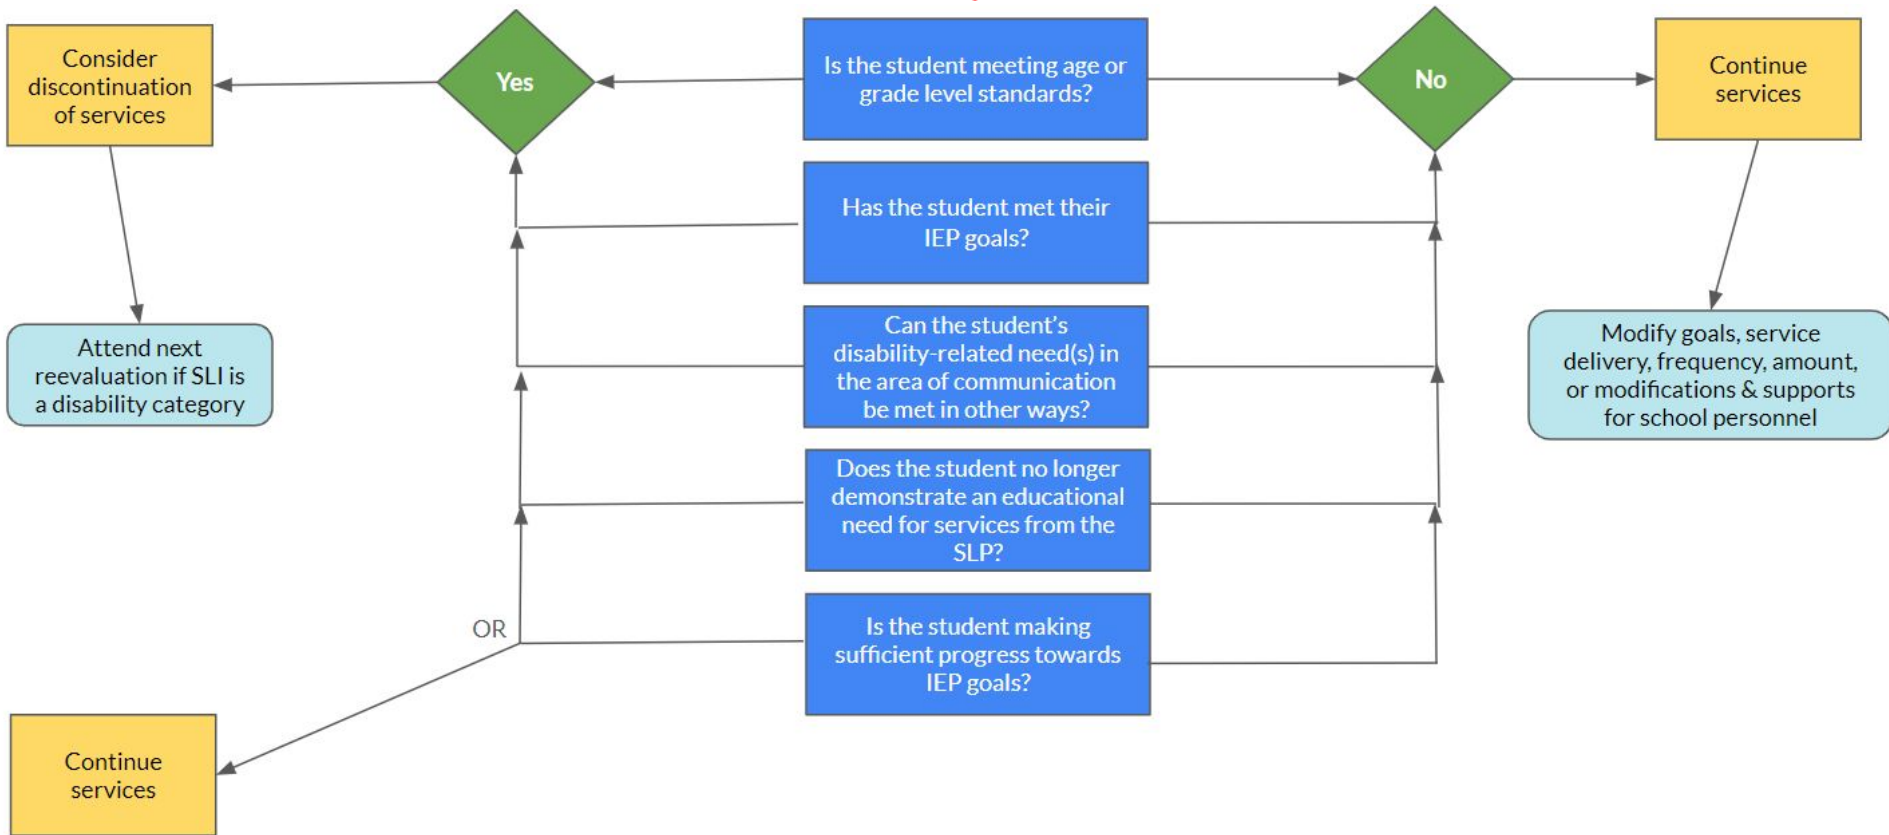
Consider discontinuation of services

Yes

Is the student meeting age or grade level standards?

No

Continue services

Has the student met their IEP goals?

Attend next reevaluation if SLI is a disability category

Can the student's disability-related need(s) in the area of communication be met in other ways?

Modify goals, service delivery, frequency, amount, or modifications & supports for school personnel

Does the student no longer demonstrate an educational need for services from the SLP?

OR

Is the student making sufficient progress towards IEP goals?

Continue services